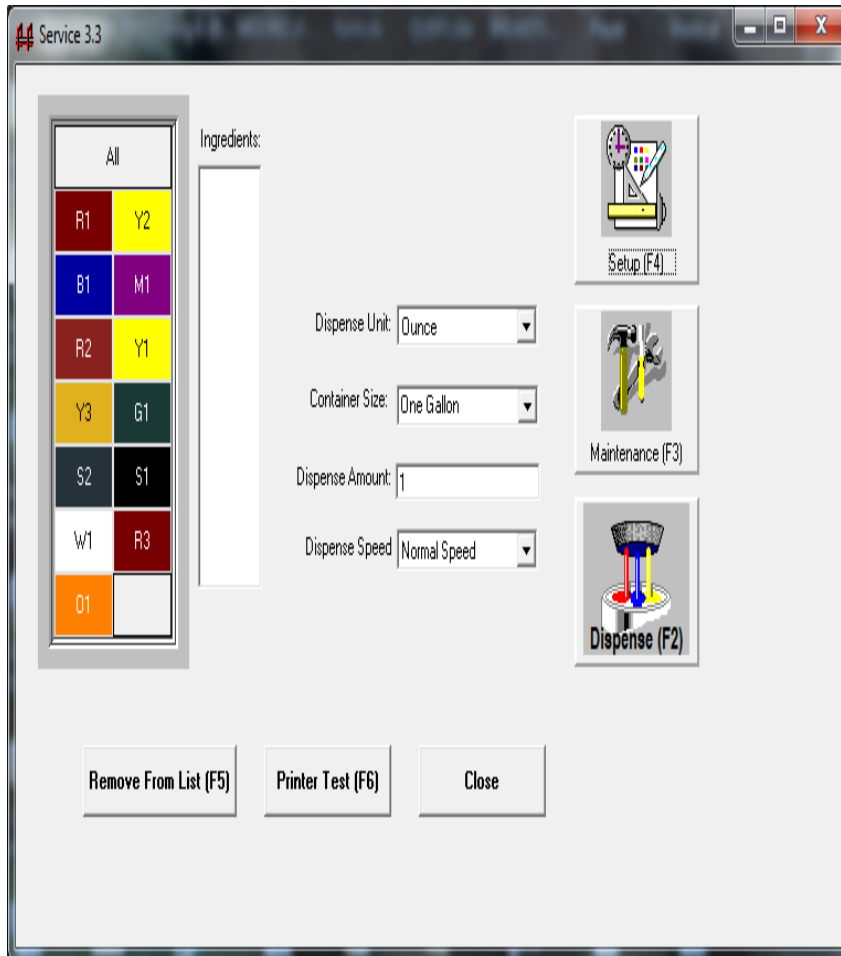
Service 3.3

| All | |
|---|---|
| R1 | Y2 |
| B1 | M1 |
| R2 | Y1 |
| Y3 | G1 |
| S2 | S1 |
| W1 | R3 |
| O1 | |

Ingredients:

Dispense Unit: Ounce

Container Size: One Gallon

Dispense Amount: 1

Dispense Speed Normal Speed

Setup (F4)

Maintenance (F3)

Dispense (F2)

Remove From List (F5)

Printer Test (F6)

Close